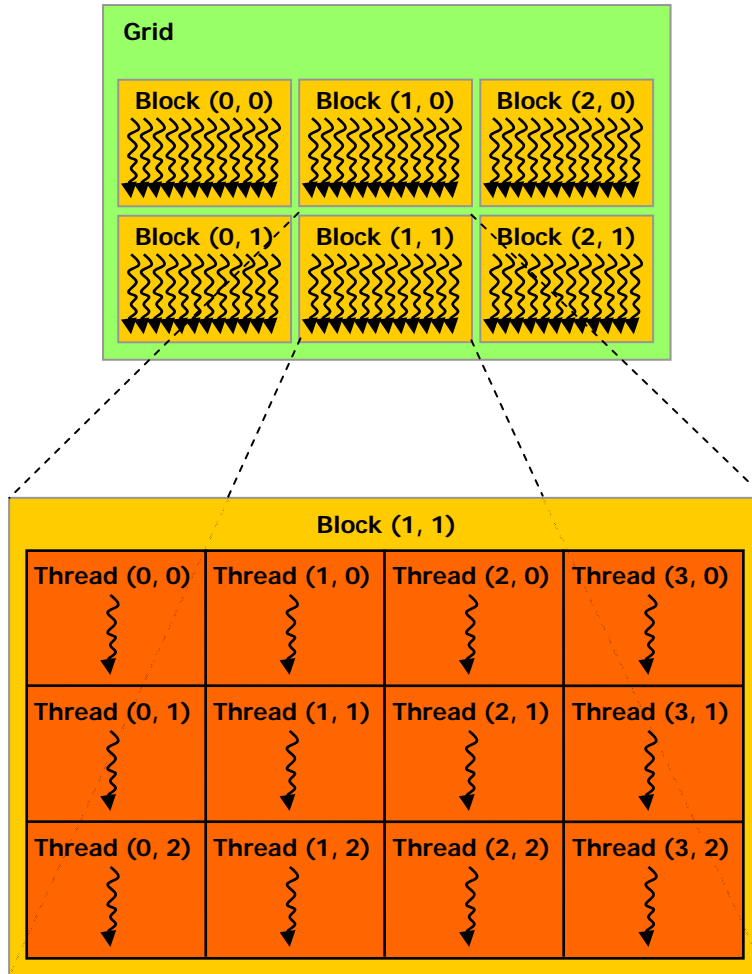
Grid

Block (0, 0) Block (1, 0) Block (2, 0)

Block (0, 1) Block (1, 1) Block (2, 1)

Block (1, 1)

| Thread (0, 0) | Thread (1, 0) | Thread (2, 0) | Thread (3, 0) |
|---|---|---|---|
| Thread (0, 1) | Thread (1, 1) | Thread (2, 1) | Thread (3, 1) |
| Thread (0, 2) | Thread (1, 2) | Thread (2, 2) | Thread (3, 2) |